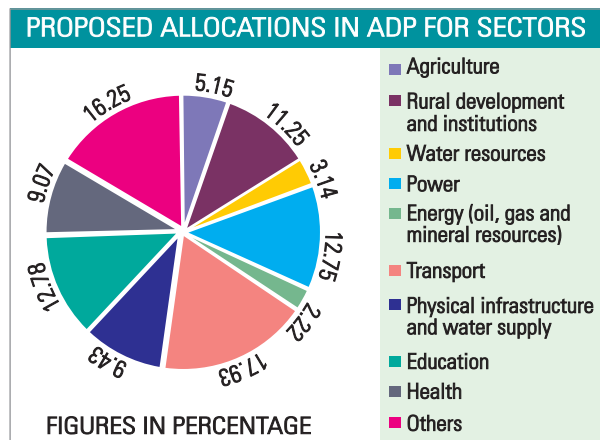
PROPOSED ALLOCATIONS IN ADP FOR SECTORS

5.15
11.25
3.14
12.75
2.22
17.93
9.43
12.78
9.07
16.25

FIGURES IN PERCENTAGE

Agriculture
Rural development and institutions
Water resources
Power
Energy (oil, gas and mineral resources)
Transport
Physical infrastructure and water supply
Education
Health
Others